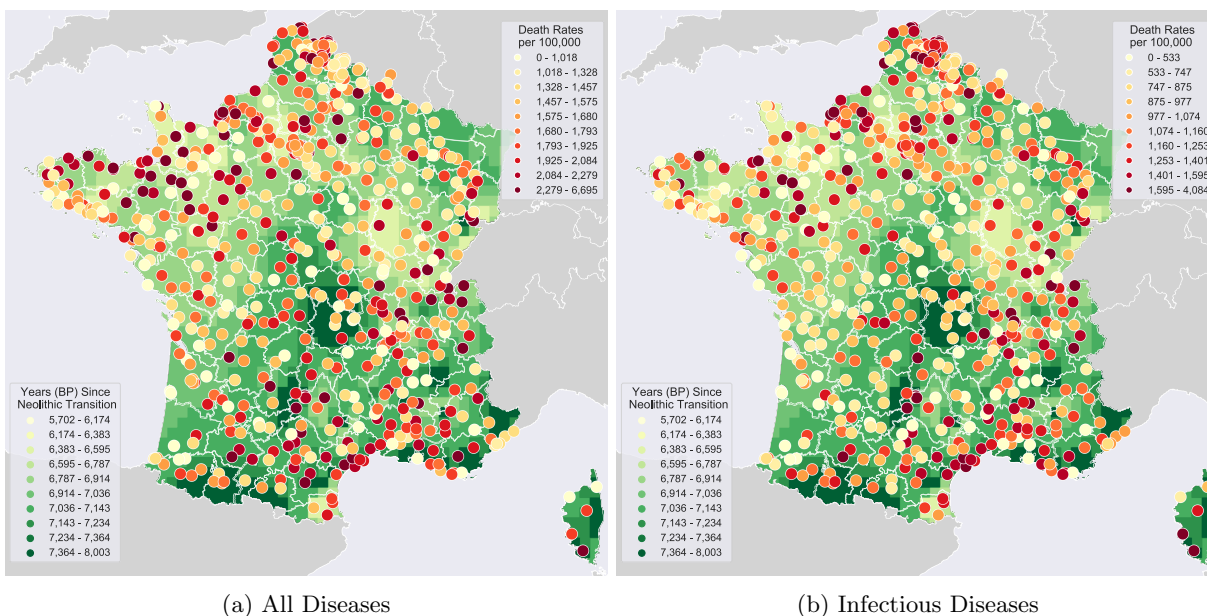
Death Rates per 100,000
0 - 1,018
1,018 - 1,328
1,328 - 1,457
1,457 - 1,575
1,575 - 1,680
1,680 - 1,793
1,793 - 1,925
1,925 - 2,084
2,084 - 2,279
2,279 - 6,695

Years (BP) Since Neolithic Transition
5,702 - 6,174
6,174 - 6,383
6,383 - 6,595
6,595 - 6,787
6,787 - 6,914
6,914 - 7,036
7,036 - 7,143
7,143 - 7,234
7,234 - 7,364
7,364 - 8,003

(a) All Diseases

Death Rates per 100,000
0 - 533
533 - 747
747 - 875
875 - 977
977 - 1,074
1,074 - 1,160
1,160 - 1,253
1,253 - 1,401
1,401 - 1,595
1,595 - 4,084

Years (BP) Since Neolithic Transition
5,702 - 6,174
6,174 - 6,383
6,383 - 6,595
6,595 - 6,787
6,787 - 6,914
6,914 - 7,036
7,036 - 7,143
7,143 - 7,234
7,234 - 7,364
7,364 - 8,003

(b) Infectious Diseases